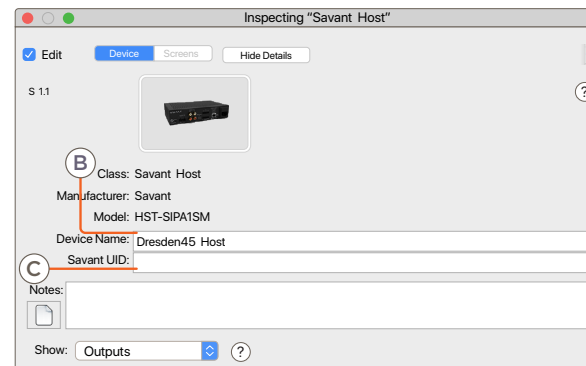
Inspecting "Savant Host"

Edit

Device Screens

Hide Details

S 1.1

?

B

Class: Savant Host

Manufacturer: Savant

Model: HST-SIPA1SM

Device Name: Dresden45 Host

C

Savant UID:

Notes:

Show: Outputs

?